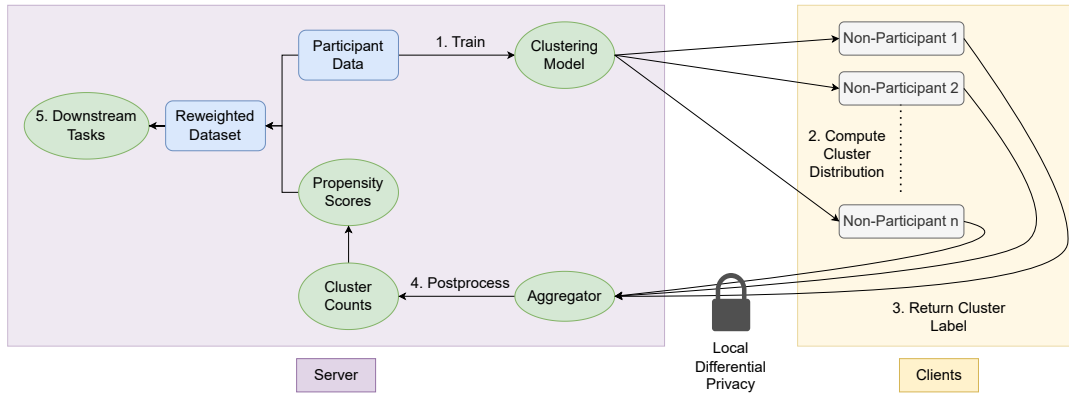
Participant Data

1. Train

Clustering Model

5. Downstream Tasks

Reweighted Dataset

Propensity Scores

Cluster Counts

4. Postprocess

Aggregator

Non-Participant 1

Non-Participant 2

2. Compute Cluster Distribution

Non-Participant n

3. Return Cluster Label

Local Differential Privacy

Server

Clients